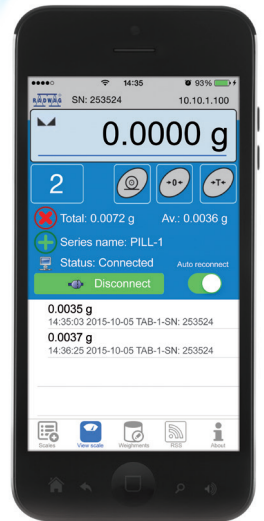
14:35 93%

RADWAG SN: 253524 10.10.1.100

0.0000 g

2

-0-

-T-

Total: 0.0072 g Av.: 0.0036 g

Series name: PILL-1

Status: Connected Auto reconnect

Disconnect

0.0035 g
14:35:03 2015-10-05 TAB-1-SN: 253524

0.0037 g
14:36:25 2015-10-05 TAB-1-SN: 253524

Scales View scale Weighments RSS About